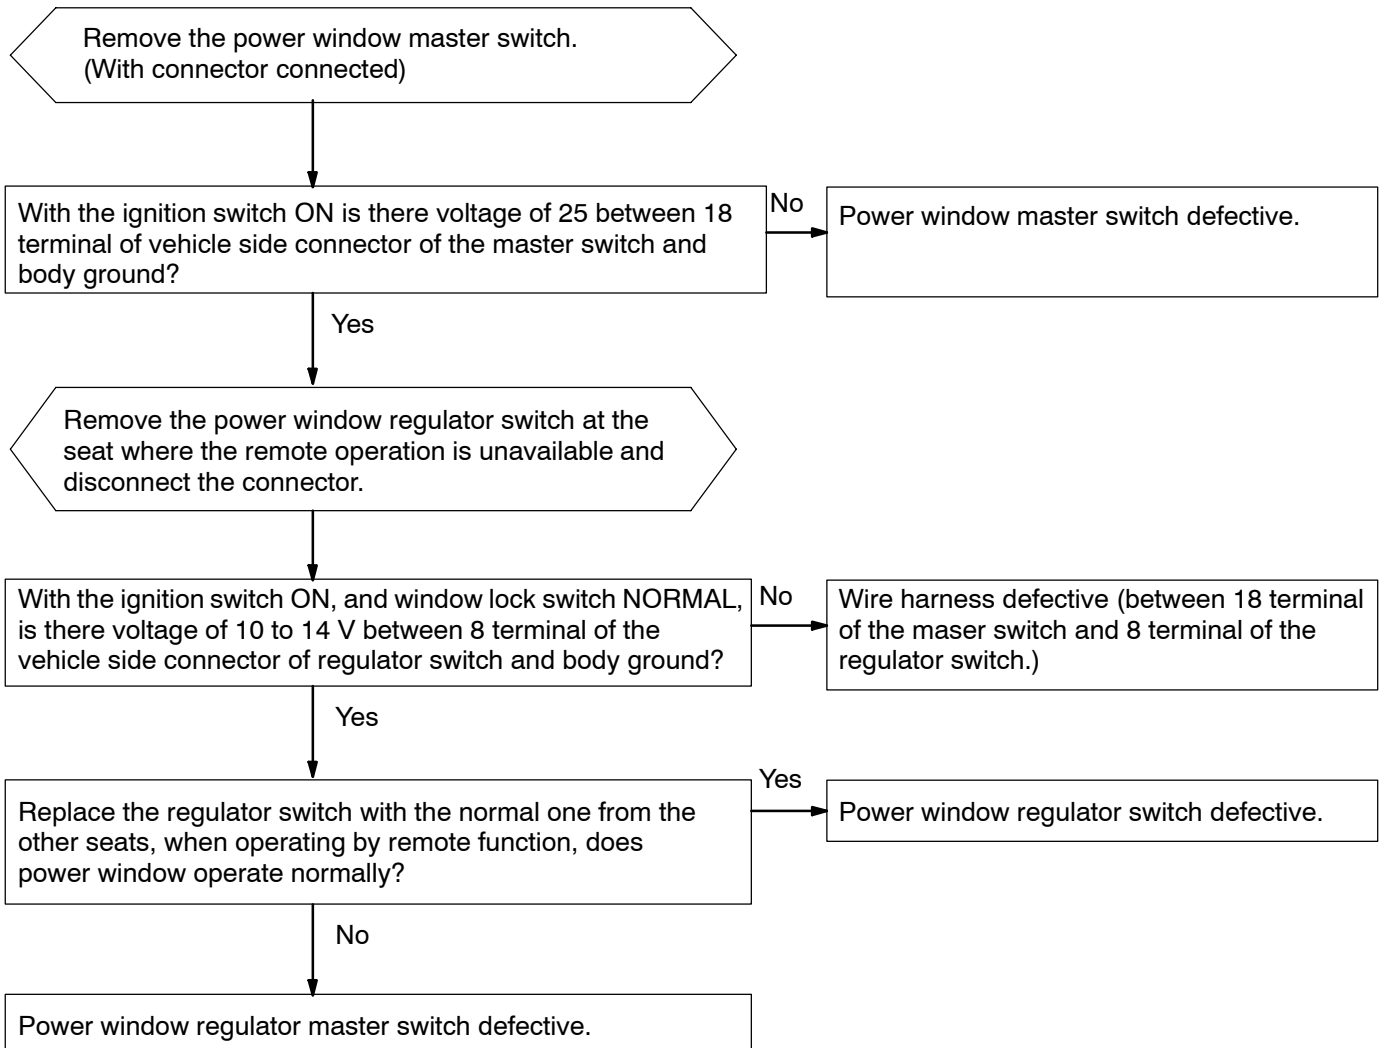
Remove the power window master switch.
(With connector connected)

With the ignition switch ON is there voltage of 25 between 18 terminal of vehicle side connector of the master switch and body ground?

No

Power window master switch defective.

Yes

Remove the power window regulator switch at the seat where the remote operation is unavailable and disconnect the connector.

With the ignition switch ON, and window lock switch NORMAL, is there voltage of 10 to 14 V between 8 terminal of the vehicle side connector of regulator switch and body ground?

No

Wire harness defective (between 18 terminal of the maser switch and 8 terminal of the regulator switch.)

Yes

Yes

Replace the regulator switch with the normal one from the other seats, when operating by remote function, does power window operate normally?

Power window regulator switch defective.

No

Power window regulator master switch defective.